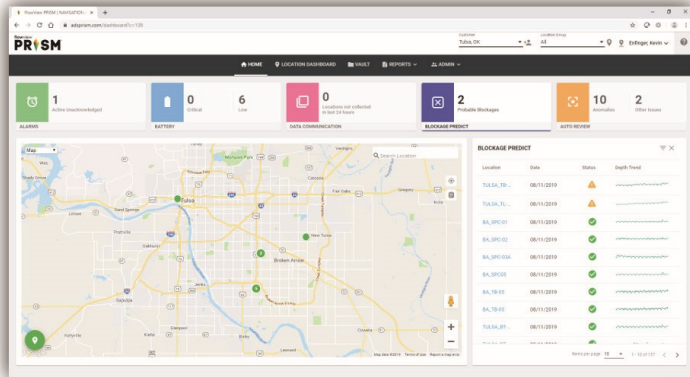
FlowView PRISM | NAVIGATION | ×  +

adsprism.com/dashboard?c=108

FlowView PRISM

Customer
Tulsa, OK

Location Group
All

Erlinger, Kevin

HOME  LOCATION DASHBOARD  VAULT  REPORTS  ADMIN

1
Active unacknowledged
ALARMS

0
Critical
6
Low
BATTERY

0
Locations not collected in last 24 hours
DATA COMMUNICATION

2
Probable Blockages
BLOCKAGE PREDICT

10
Anomalies
2
Other Issues
AUTO REVIEW

Map

Search Location

Tulsa
Broken Arrow
New Tulsa
Sand Springs
Jenks
Bixby
Sapulpa
Owasso

Map data ©2019  Terms of Use  Report a map error

BLOCKAGE PREDICT

| Location | Date | Status | Depth Trend |
|---|---|---|---|
| TULSA_TB-... | 08/11/2019 | | |
| TULSA_TL-... | 08/11/2019 | | |
| BA_SPC-01 | 08/11/2019 | | |
| BA_SPC-02 | 08/11/2019 | | |
| BA_SPC-03A | 08/11/2019 | | |
| BA_SPC03 | 08/11/2019 | | |
| BA_TB-03 | 08/11/2019 | | |
| BA_TB-05 | 08/11/2019 | | |
| TULSA_BT-... | 08/11/2019 | | |

Items per page 10  1 - 10 of 137